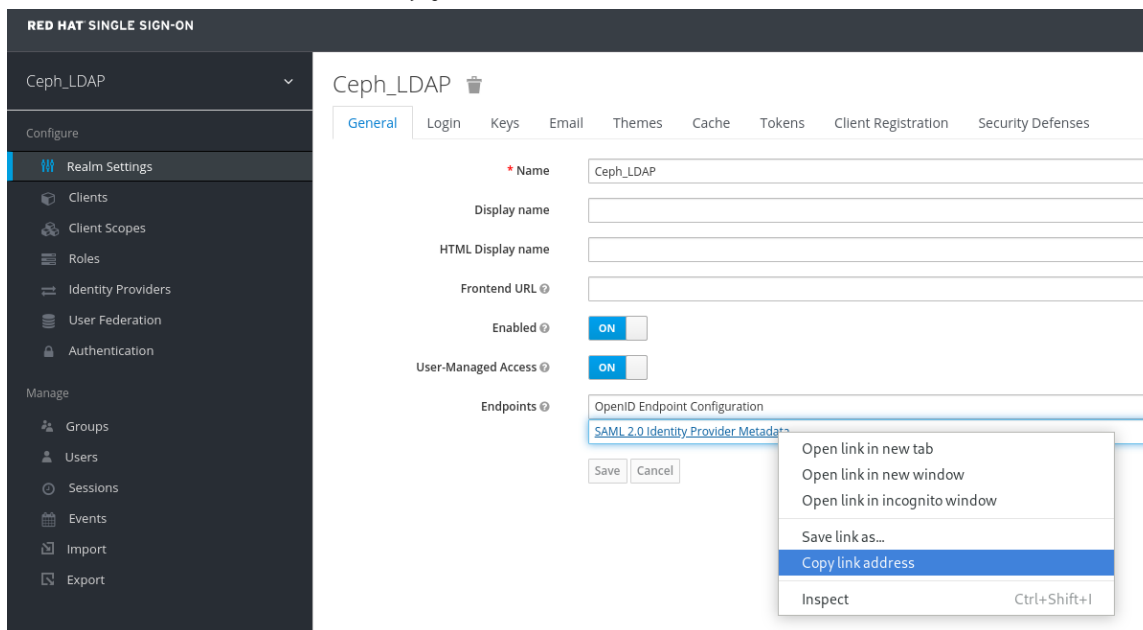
RED HAT SINGLE SIGN-ON

Ceph_LDAP

Configure

Realm Settings

Clients

Client Scopes

Roles

Identity Providers

User Federation

Authentication

Manage

Groups

Users

Sessions

Events

Import

Export

Ceph_LDAP

General | Login | Keys | Email | Themes | Cache | Tokens | Client Registration | Security Defenses

* Name: Ceph_LDAP

Display name

HTML Display name

Frontend URL

Enabled: ON

User-Managed Access: ON

Endpoints: OpenID Endpoint Configuration

SAML 2.0 Identity Provider Metadata

Save | Cancel

Open link in new tab

Open link in new window

Open link in incognito window

Save link as...

Copy link address

Inspect Ctrl+Shift+I